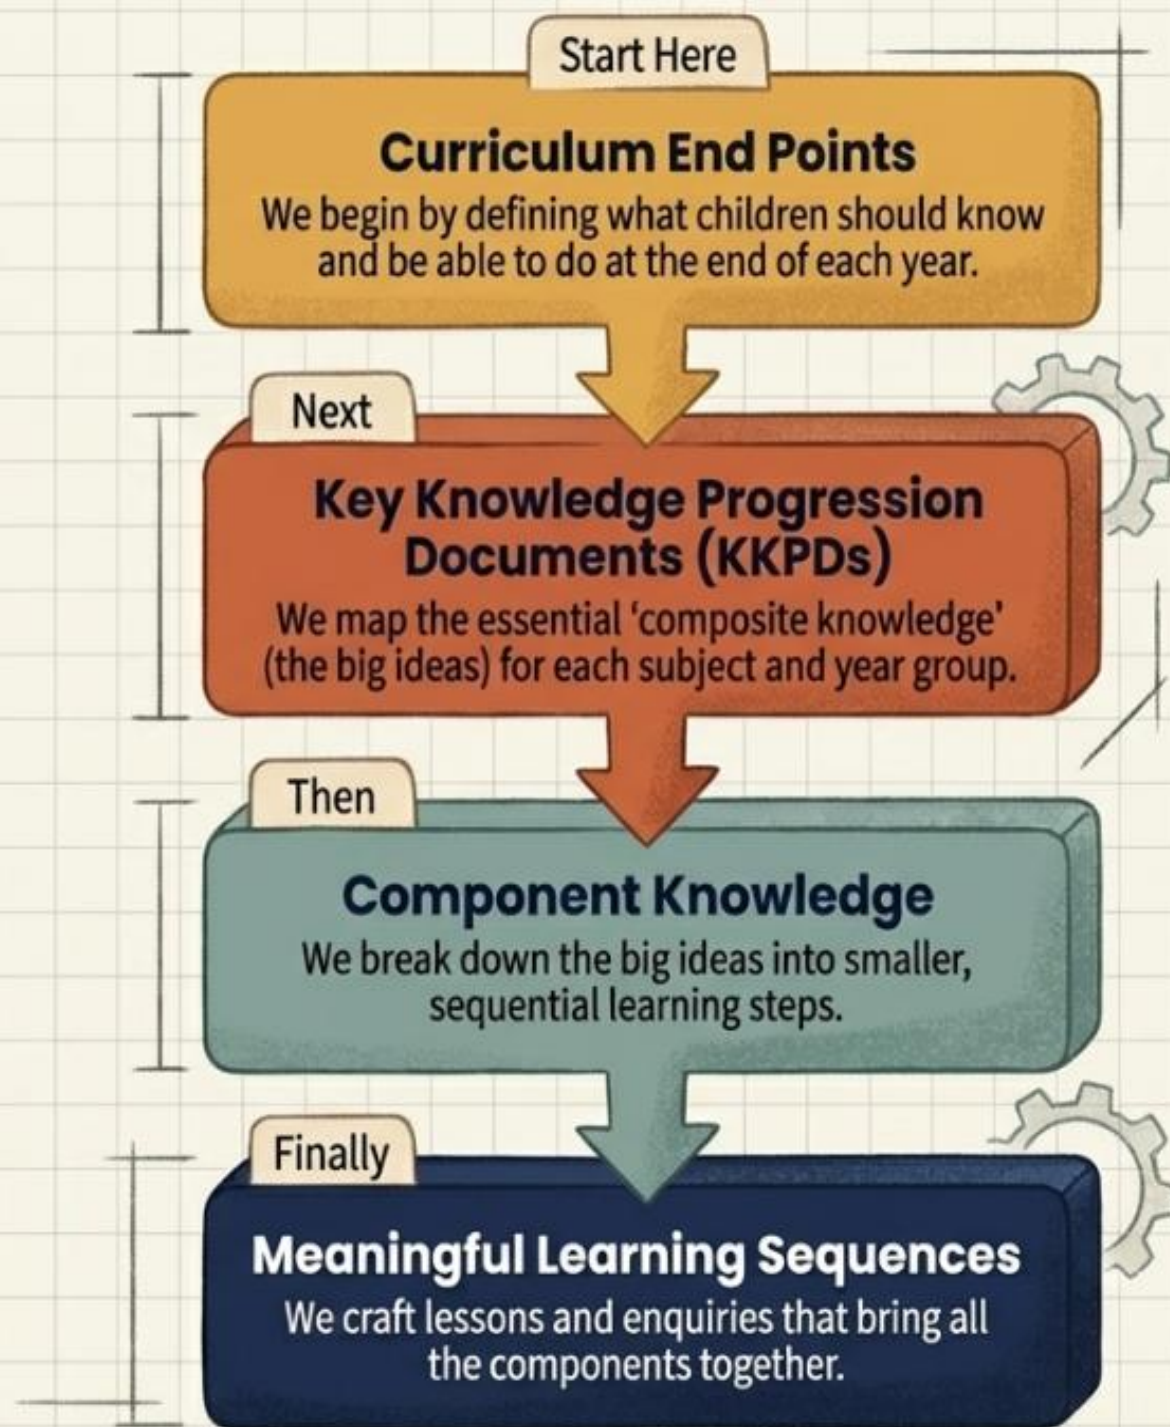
Start Here

Curriculum End Points

We begin by defining what children should know and be able to do at the end of each year.

Next

Key Knowledge Progression Documents (KKPDs)

We map the essential 'composite knowledge' (the big ideas) for each subject and year group.

Then

Component Knowledge

We break down the big ideas into smaller, sequential learning steps.

Finally

Meaningful Learning Sequences

We craft lessons and enquiries that bring all the components together.